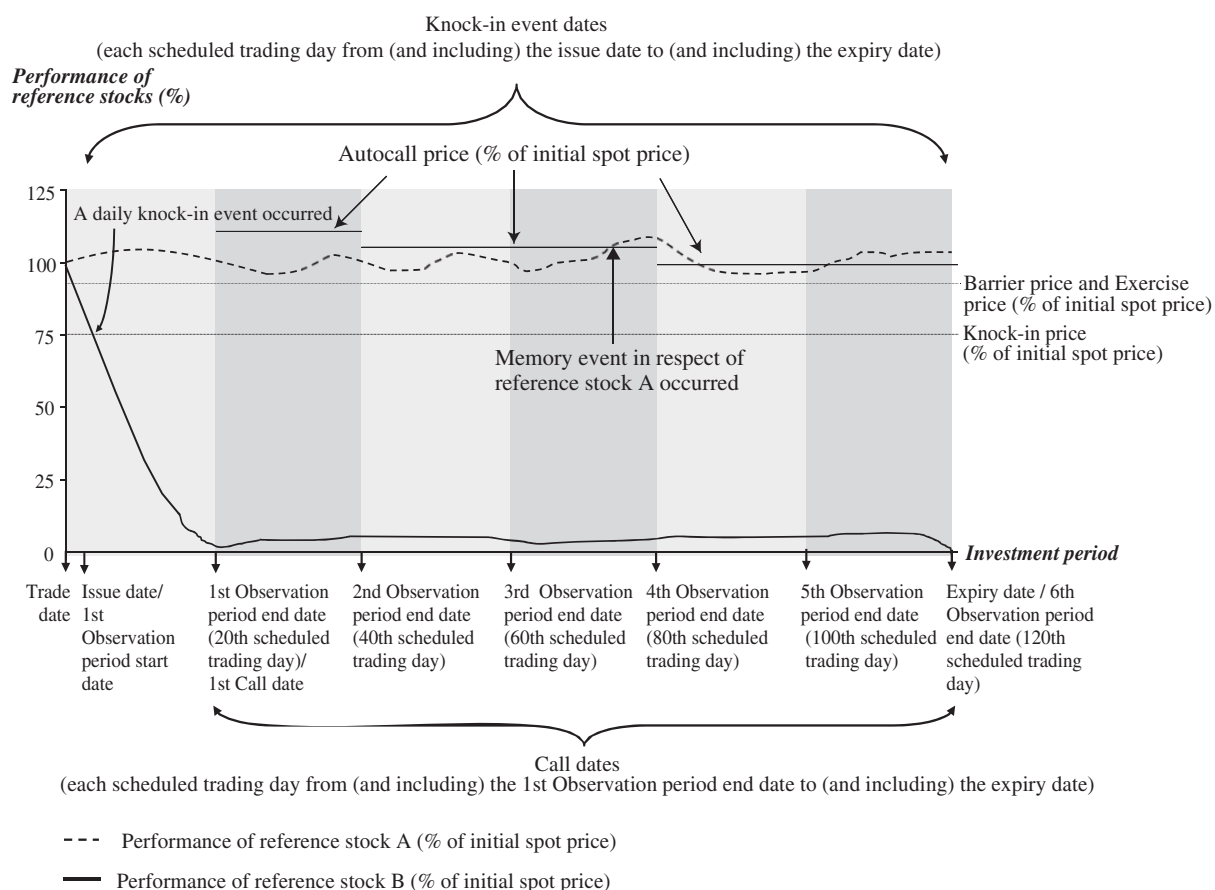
Knock-in event dates
(each scheduled trading day from (and including) the issue date to (and including) the expiry date)

*Performance of reference stocks (%)*

Autocall price (% of initial spot price)

A daily knock-in event occurred

125
100
75
50
25
0

Barrier price and Exercise price (% of initial spot price)

Knock-in price (% of initial spot price)

Memory event in respect of reference stock A occurred

*Investment period*

Trade date

Issue date/ 1st Observation period start date

1st Observation period end date (20th scheduled trading day)/ 1st Call date

2nd Observation period end date (40th scheduled trading day)

3rd Observation period end date (60th scheduled trading day)

4th Observation period end date (80th scheduled trading day)

5th Observation period end date (100th scheduled trading day)

Expiry date / 6th Observation period end date (120th scheduled trading day)

Call dates
(each scheduled trading day from (and including) the 1st Observation period end date to (and including) the expiry date)

Performance of reference stock A (% of initial spot price)

Performance of reference stock B (% of initial spot price)